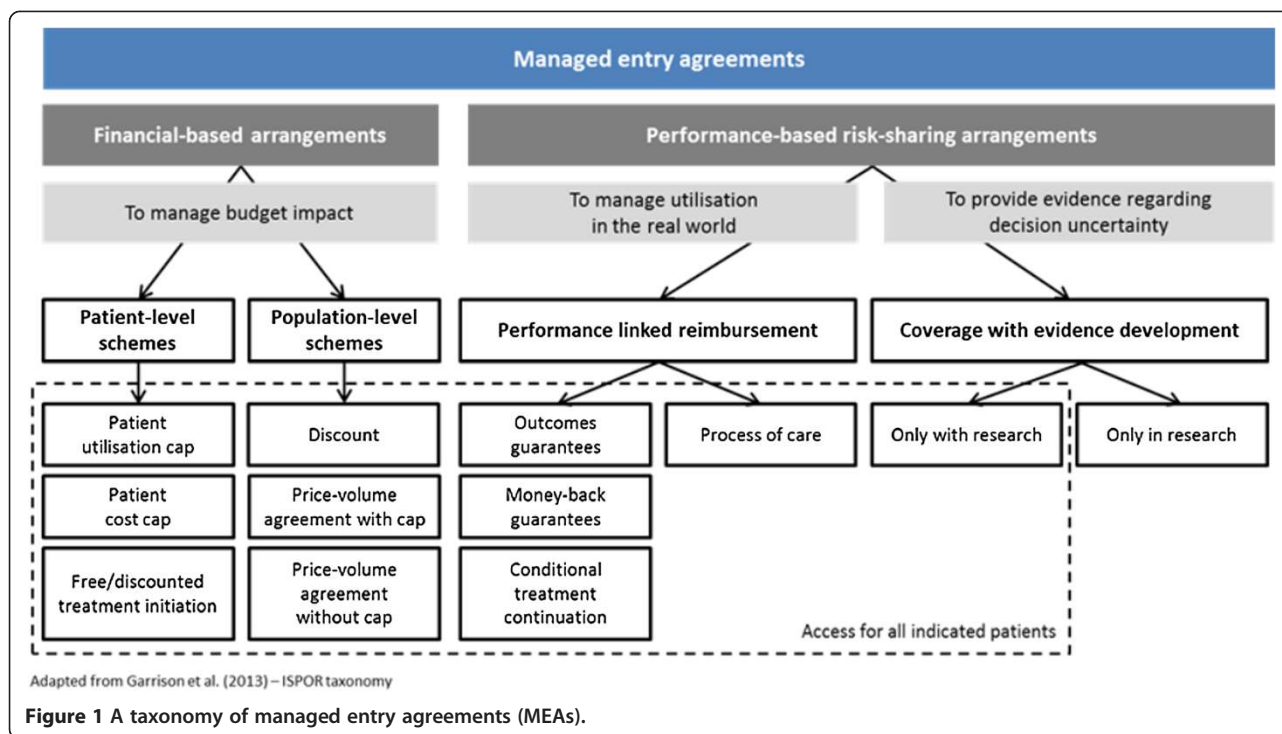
Managed entry agreements

Financial-based arrangements

Performance-based risk-sharing arrangements

To manage budget impact

To manage utilisation in the real world

To provide evidence regarding decision uncertainty

Patient-level schemes

Population-level schemes

Performance linked reimbursement

Coverage with evidence development

Patient utilisation cap

Discount

Outcomes guarantees

Process of care

Only with research

Only in research

Patient cost cap

Price-volume agreement with cap

Money-back guarantees

Free/discounted treatment initiation

Price-volume agreement without cap

Conditional treatment continuation

Access for all indicated patients

Adapted from Garrison et al. (2013) – ISPOR taxonomy

Figure 1 A taxonomy of managed entry agreements (MEAs).